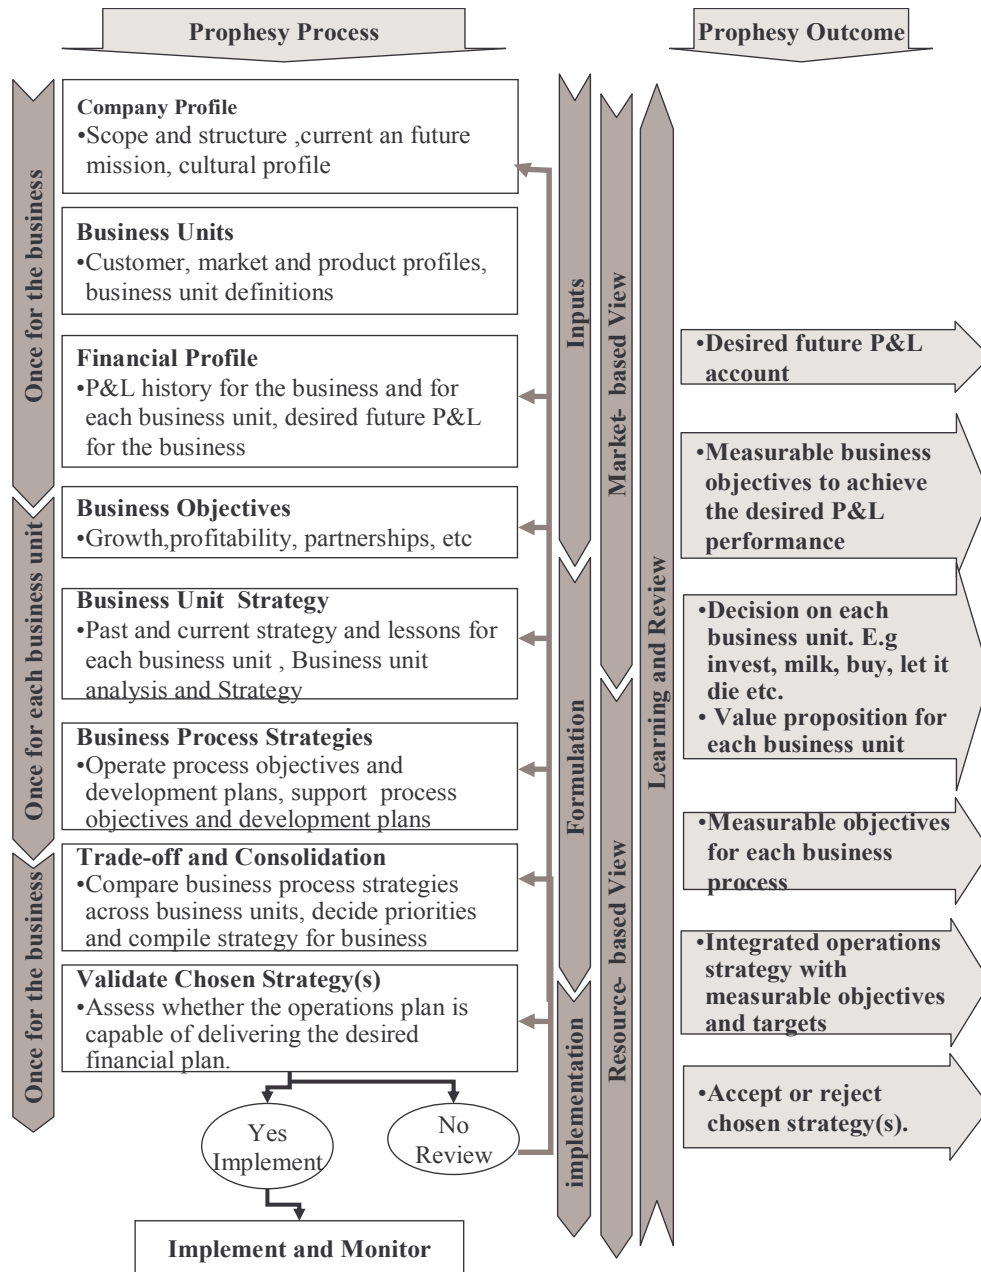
Prophesy Process

Prophesy Outcome

Once for the business

Once for each business unit

Once for the business

Company Profile
•Scope and structure ,current an future mission, cultural profile

Business Units
•Customer, market and product profiles, business unit definitions

Financial Profile
•P&L history for the business and for each business unit, desired future P&L for the business

Business Objectives
•Growth,profitability, partnerships, etc

Business Unit Strategy
•Past and current strategy and lessons for each business unit , Business unit analysis and Strategy

Business Process Strategies
•Operate process objectives and development plans, support process objectives and development plans

Trade-off and Consolidation
•Compare business process strategies across business units, decide priorities and compile strategy for business

Validate Chosen Strategy(s)
•Assess whether the operations plan is capable of delivering the desired financial plan.

Yes Implement

No Review

Implement and Monitor

Inputs

Formulation

implementation

Market- based View

Resource- based View

Learning and Review

•Desired future P&L account

•Measurable business objectives to achieve the desired P&L performance

•Decision on each business unit. E.g invest, milk, buy, let it die etc.
• Value proposition for each business unit

•Measurable objectives for each business process

•Integrated operations strategy with measurable objectives and targets

•Accept or reject chosen strategy(s).